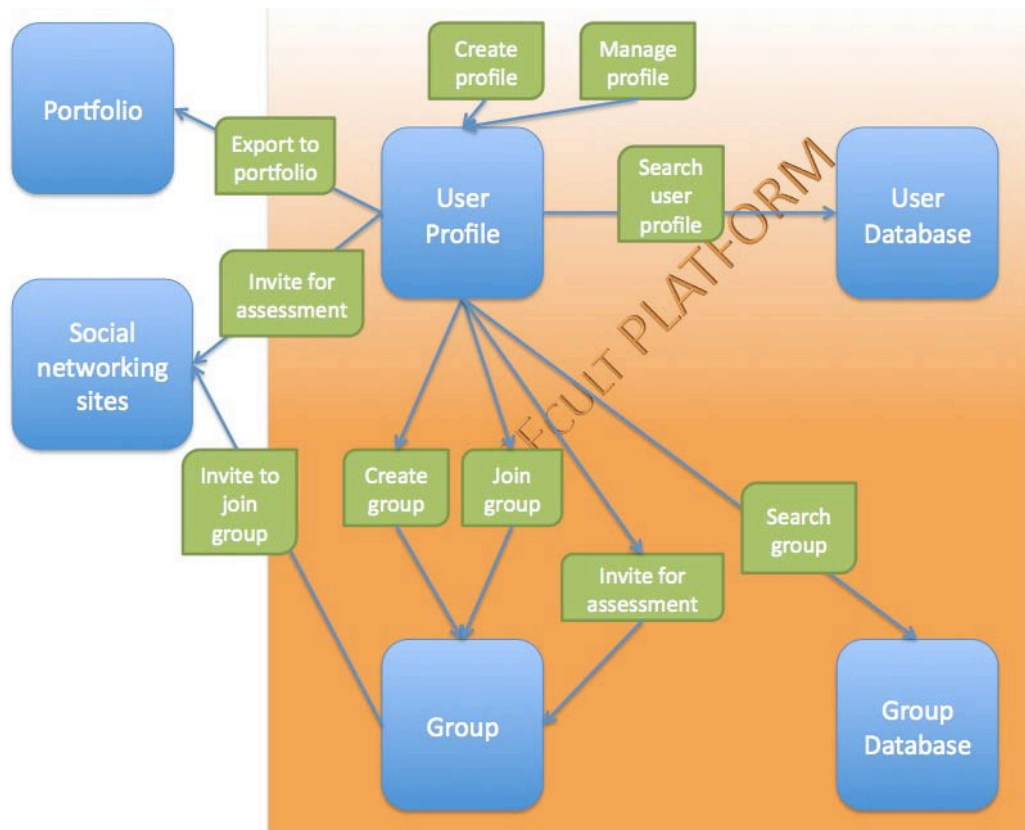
Portfolio

Export to portfolio

Create profile

Manage profile

User Profile

Search user profile

User Database

FCULT PLATFORM

Invite for assessment

Social networking sites

Invite to join group

Create group

Join group

Invite for assessment

Search group

Group

Group Database